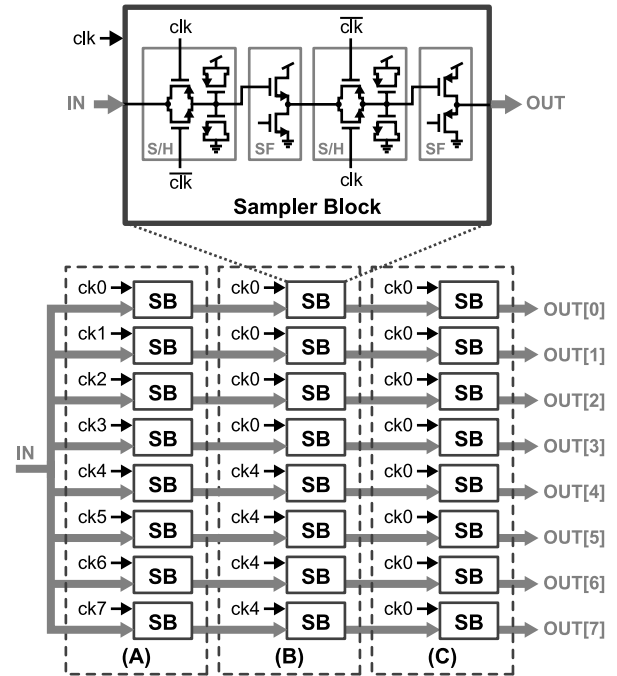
clk

clk

$\overline{clk}$

IN

OUT

S/H

SF

S/H

SF

$\overline{clk}$

clk

Sampler Block

ck0 SB
ck1 SB
ck2 SB
ck3 SB
ck4 SB
ck5 SB
ck6 SB
ck7 SB

IN

ck0 SB
ck0 SB
ck0 SB
ck0 SB
ck4 SB
ck4 SB
ck4 SB
ck4 SB

ck0 SB
ck0 SB
ck0 SB
ck0 SB
ck0 SB
ck0 SB
ck0 SB
ck0 SB

OUT[0]
OUT[1]
OUT[2]
OUT[3]
OUT[4]
OUT[5]
OUT[6]
OUT[7]

(A)
(B)
(C)